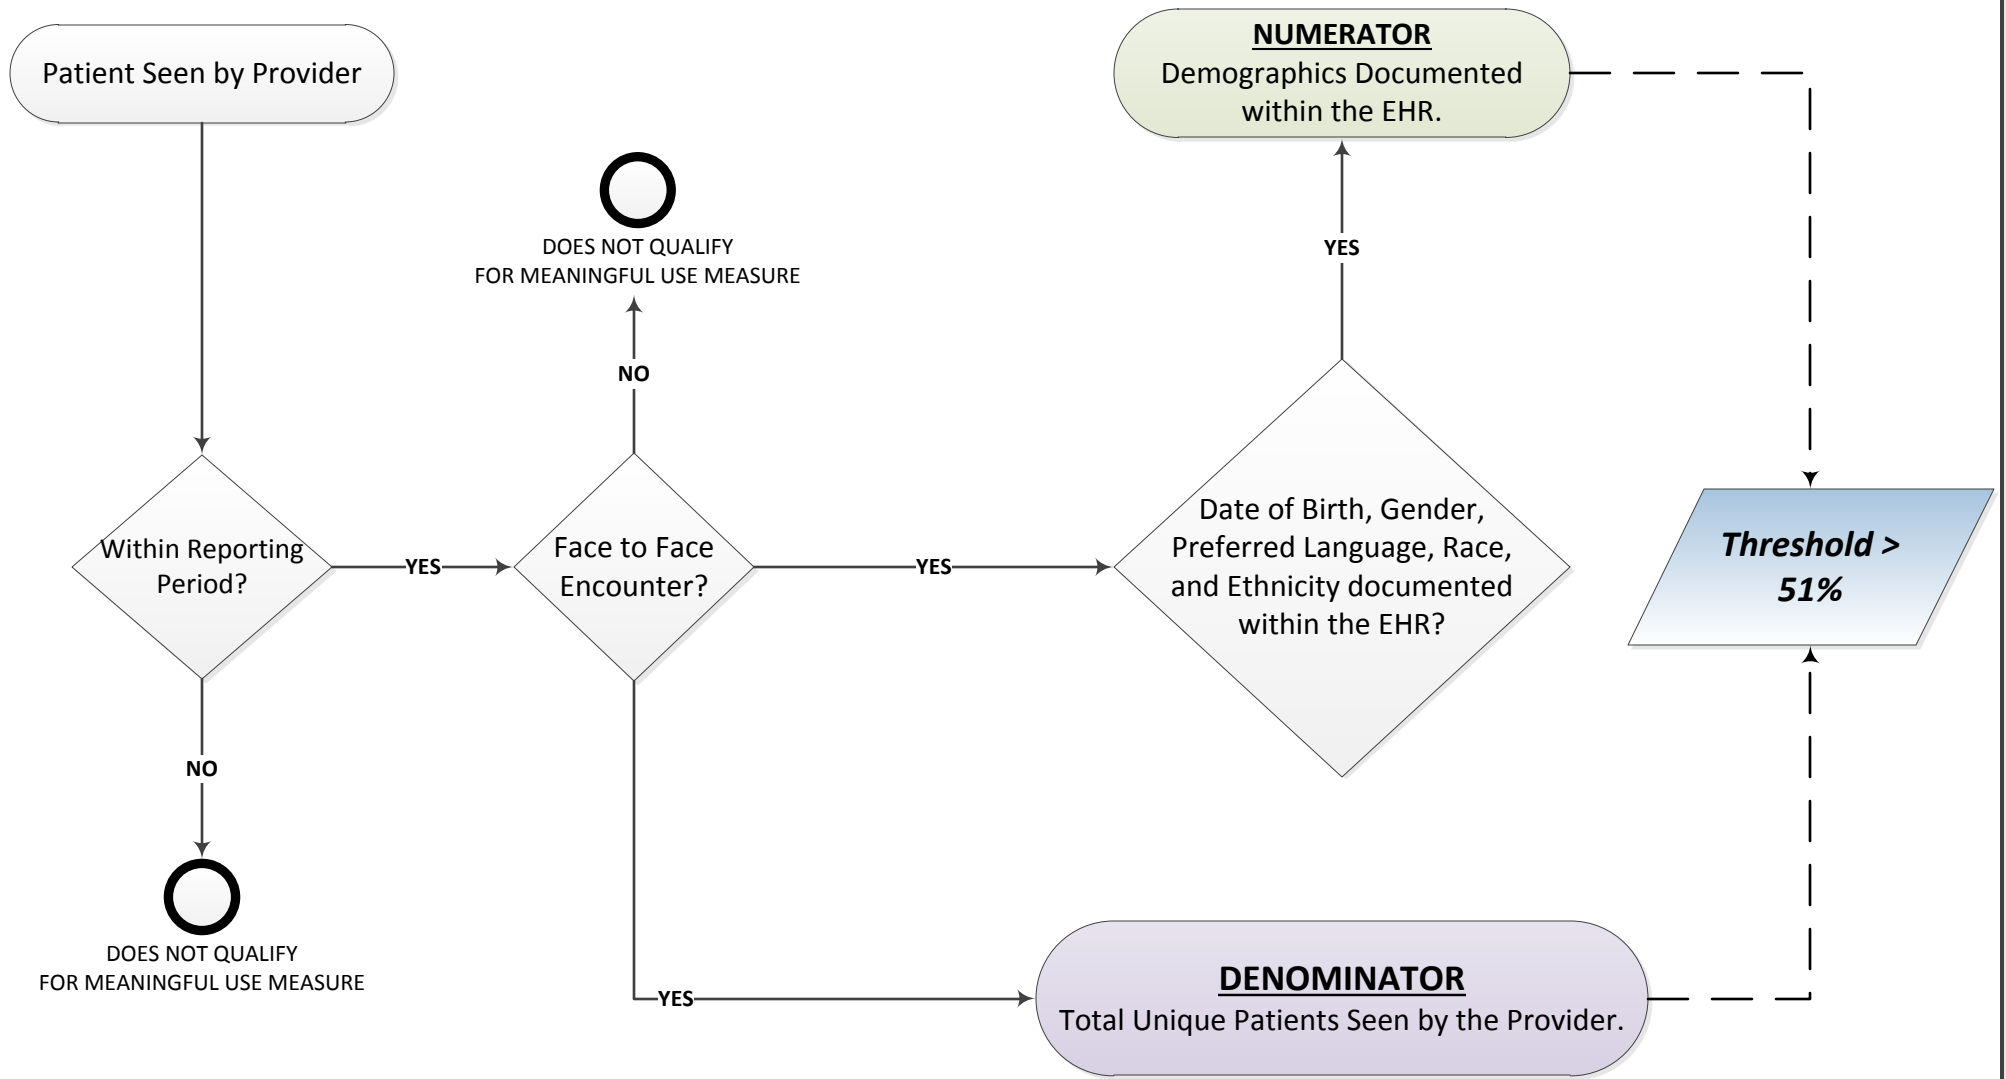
Patient Seen by Provider

Within Reporting Period?

NO

DOES NOT QUALIFY FOR MEANINGFUL USE MEASURE

YES

Face to Face Encounter?

NO

DOES NOT QUALIFY FOR MEANINGFUL USE MEASURE

YES

Date of Birth, Gender, Preferred Language, Race, and Ethnicity documented within the EHR?

YES

NUMERATOR
Demographics Documented within the EHR.

YES

DENOMINATOR
Total Unique Patients Seen by the Provider.

Threshold > 51%